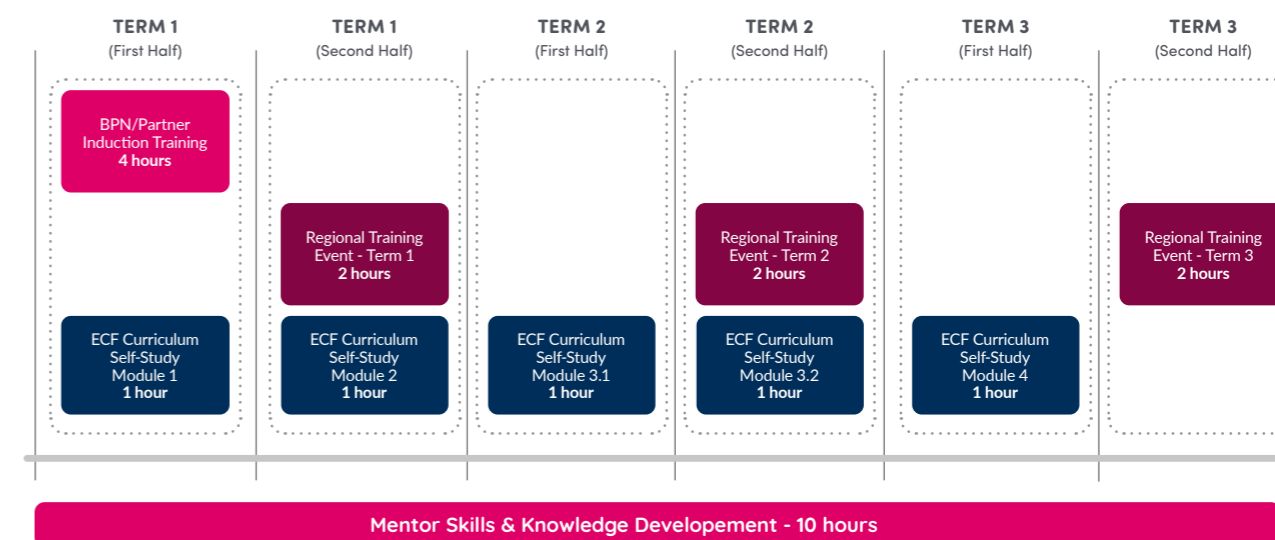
TERM 1
(First Half)

BPN/Partner Induction Training
4 hours

ECF Curriculum Self-Study Module 1
1 hour

TERM 1
(Second Half)

Regional Training Event - Term 1
2 hours

ECF Curriculum Self-Study Module 2
1 hour

TERM 2
(First Half)

ECF Curriculum Self-Study Module 3.1
1 hour

TERM 2
(Second Half)

Regional Training Event - Term 2
2 hours

ECF Curriculum Self-Study Module 3.2
1 hour

TERM 3
(First Half)

ECF Curriculum Self-Study Module 4
1 hour

TERM 3
(Second Half)

Regional Training Event - Term 3
2 hours

Mentor Skills & Knowledge Developement - 10 hours